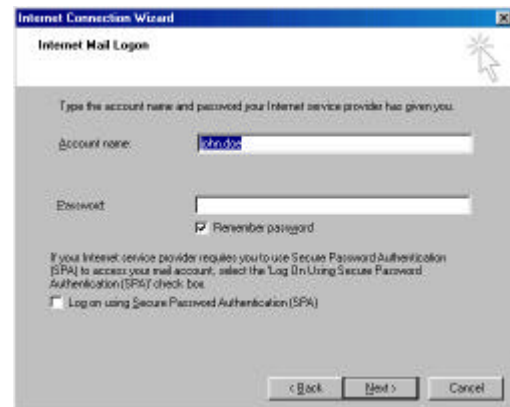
Internet Connection Wizard

Internet Mail Logon

Type the account name and password your Internet service provider has given you.

Account name: johndoe

Password:

Remember password

If your Internet service provider requires you to use Secure Password Authentication (SPA) to access your mail account, select the 'Log On Using Secure Password Authentication (SPA)' check box.

Log on using Secure Password Authentication (SPA)

< Back Next > Cancel